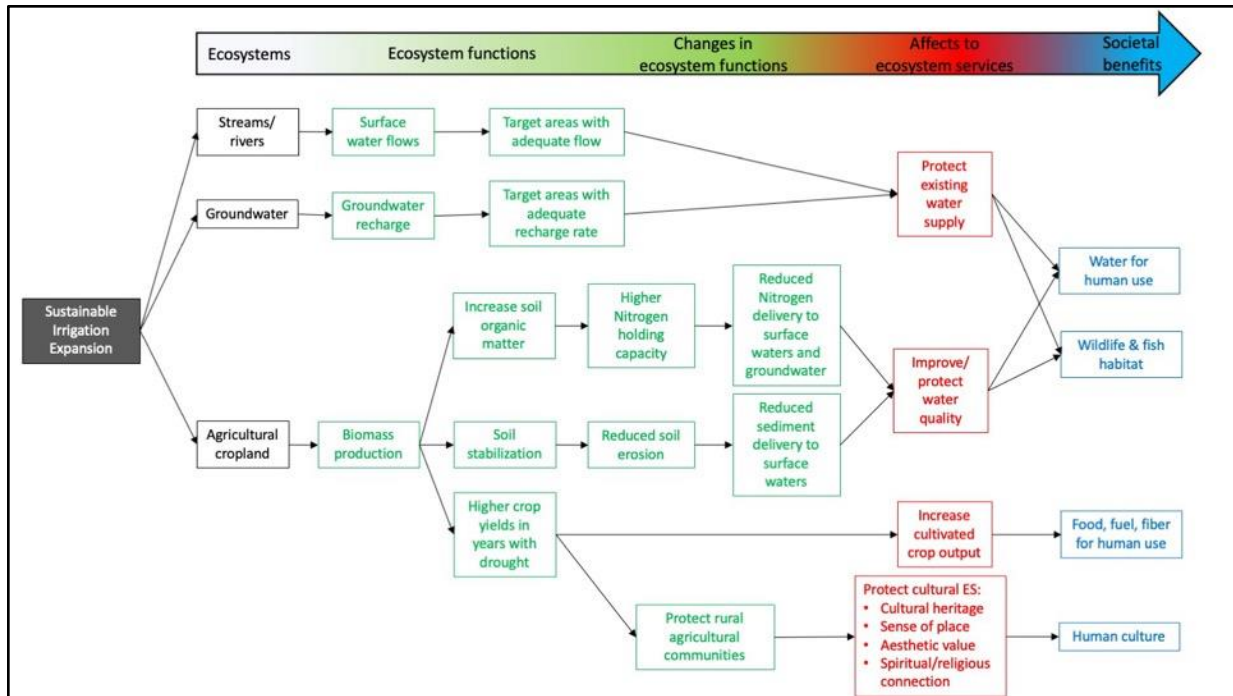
Ecosystems
Ecosystem functions
Changes in ecosystem functions
Affects to ecosystem services
Societal benefits

Sustainable Irrigation Expansion

Streams/ rivers
Surface water flows
Target areas with adequate flow

Groundwater
Groundwater recharge
Target areas with adequate recharge rate

Protect existing water supply

Agricultural cropland
Biomass production

Increase soil organic matter
Higher Nitrogen holding capacity
Reduced Nitrogen delivery to surface waters and groundwater

Soil stabilization
Reduced soil erosion
Reduced sediment delivery to surface waters

Improve/ protect water quality

Water for human use
Wildlife & fish habitat

Higher crop yields in years with drought
Increase cultivated crop output
Food, fuel, fiber for human use

Protect rural agricultural communities
Protect cultural ES:
• Cultural heritage
• Sense of place
• Aesthetic value
• Spiritual/religious connection
Human culture